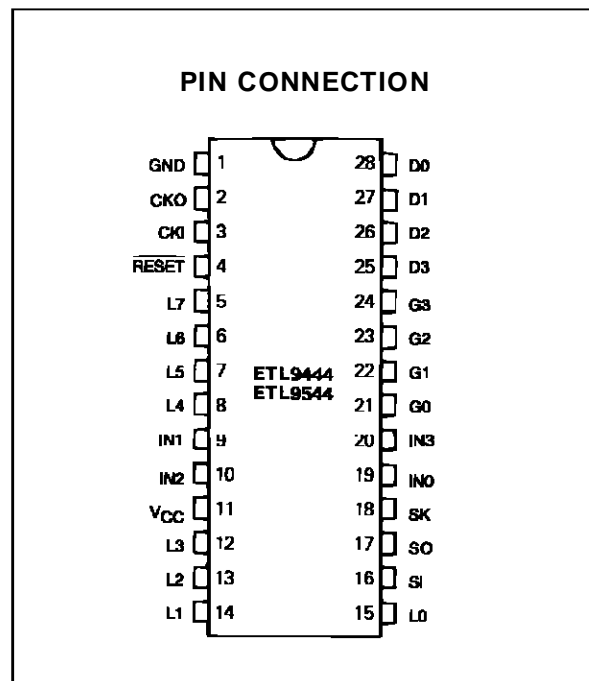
PIN CONNECTION

GND 1
CKO 2
CKI 3
$\overline{RESET}$ 4
L7 5
L6 6
L5 7
L4 8
IN1 9
IN2 10
$V_{CC}$ 11
L3 12
L2 13
L1 14

28 D0
27 D1
26 D2
25 D3
24 G3
23 G2
22 G1
21 G0
20 IN3
19 IN0
18 SK
17 SO
16 SI
15 L0

ETL9444
ETL9544